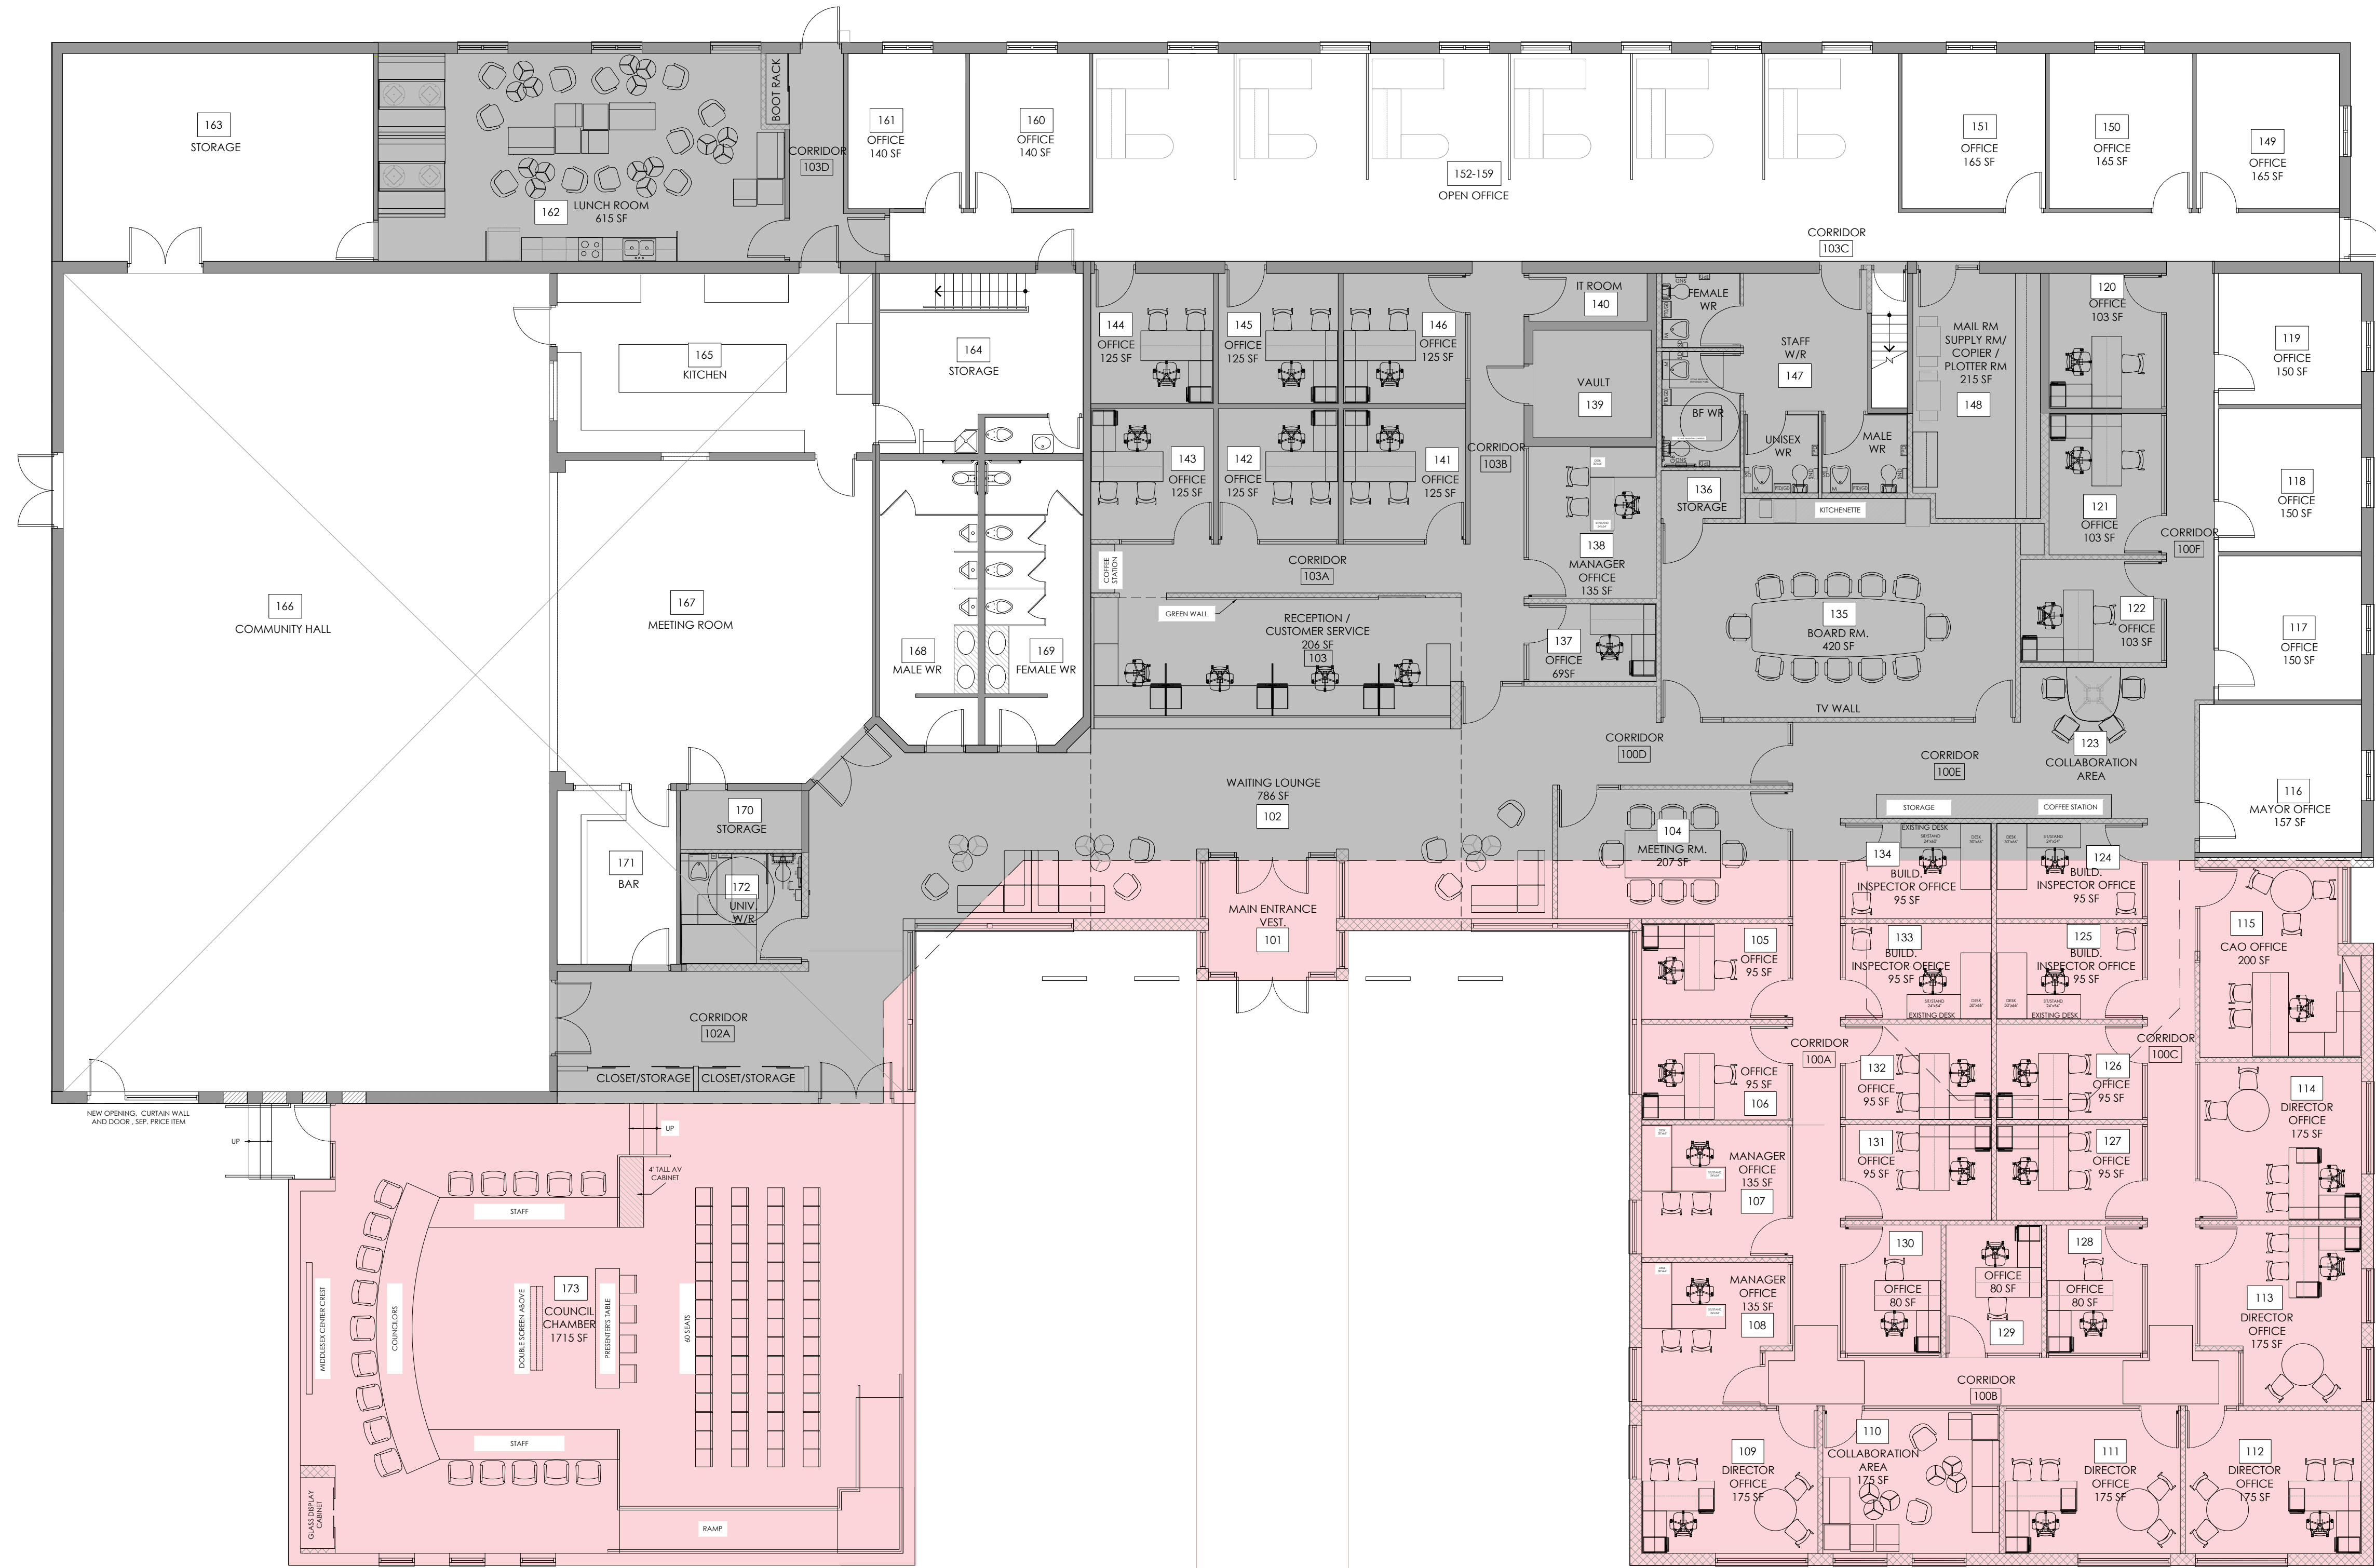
163
STORAGE

162
LUNCH ROOM
615 SF

BOOT RACK

CORRIDOR
103D

161
OFFICE
140 SF

160
OFFICE
140 SF

152-159
OPEN OFFICE

151
OFFICE
165 SF

150
OFFICE
165 SF

149
OFFICE
165 SF

CORRIDOR
103C

165
KITCHEN

164
STORAGE

144
OFFICE
125 SF

145
OFFICE
125 SF

146
OFFICE
125 SF

IT ROOM
140

FEMALE
WR

STAFF
W/R
147

MAIL RM
SUPPLY RM/
COPIER /
PLOTTER RM
215 SF
148

120
OFFICE
103 SF

119
OFFICE
150 SF

VAULT
139

BF WR

UNISEX
WR

MALE
WR

143
OFFICE
125 SF

142
OFFICE
125 SF

141
OFFICE
125 SF

CORRIDOR
103B

136
STORAGE

KITCHENETTE

121
OFFICE
103 SF

118
OFFICE
150 SF

CORRIDOR
100F

166
COMMUNITY HALL

167
MEETING ROOM

COFFEE STATION

CORRIDOR
103A

138
MANAGER
OFFICE
135 SF

GREEN WALL

RECEPTION /
CUSTOMER SERVICE
206 SF
103

135
BOARD RM.
420 SF

122
OFFICE
103 SF

117
OFFICE
150 SF

168
MALE WR

169
FEMALE WR

137
OFFICE
69SF

TV WALL

CORRIDOR
100D

CORRIDOR
100E

123
COLLABORATION
AREA

116
MAYOR OFFICE
157 SF

170
STORAGE

WAITING LOUNGE
786 SF
102

STORAGE

COFFEE STATION

104
MEETING RM.
207 SF

EXISTING DESK

134
BUILD.
INSPECTOR OFFICE
95 SF

124
BUILD.
INSPECTOR OFFICE
95 SF

171
BAR

172
UNIV
W/R

MAIN ENTRANCE
VEST.
101

105
OFFICE
95 SF

133
BUILD.
INSPECTOR OFFICE
95 SF

125
BUILD.
INSPECTOR OFFICE
95 SF

115
CAO OFFICE
200 SF

EXISTING DESK

EXISTING DESK

CORRIDOR
102A

CORRIDOR
100A

CORRIDOR
100C

CLOSET/STORAGE

CLOSET/STORAGE

OFFICE
95 SF
106

132
OFFICE
95 SF

126
OFFICE
95 SF

114
DIRECTOR
OFFICE
175 SF

NEW OPENING, CURTAIN WALL AND DOOR , SEP. PRICE ITEM

UP

UP

4' TALL AV CABINET

STAFF

MANAGER
OFFICE
135 SF
107

131
OFFICE
95 SF

127
OFFICE
95 SF

MIDDLESEX CENTER CREST

COUNCILORS

DOUBLE SCREEN ABOVE

173
COUNCIL
CHAMBER
1715 SF

PRESENTER'S TABLE

60 SEATS

MANAGER
OFFICE
135 SF
108

130
OFFICE
80 SF

OFFICE
80 SF
129

128
OFFICE
80 SF

113
DIRECTOR
OFFICE
175 SF

CORRIDOR
100B

STAFF

109
DIRECTOR
OFFICE
175 SF

110
COLLABORATION
AREA
175 SF

111
DIRECTOR
OFFICE
175 SF

112
DIRECTOR
OFFICE
175 SF

GLASS DISPLAY CABINET

RAMP